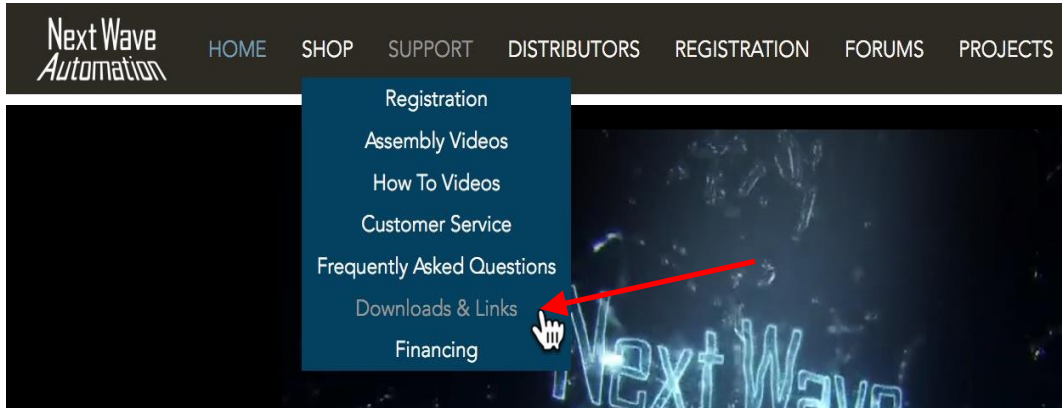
Next Wave Automation

HOME SHOP SUPPORT DISTRIBUTORS REGISTRATION FORUMS PROJECTS

Registration
Assembly Videos
How To Videos
Customer Service
Frequently Asked Questions
Downloads & Links
Financing

Next Wave